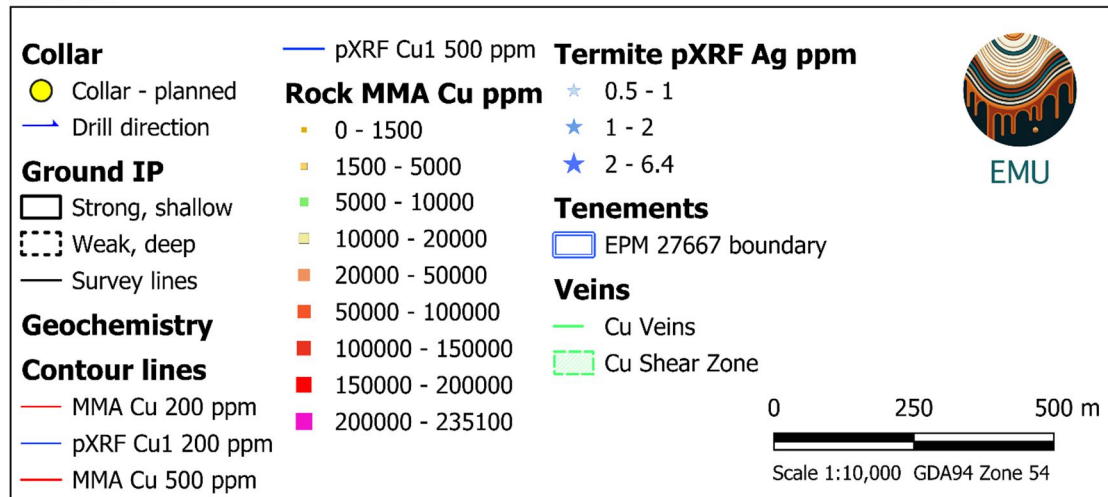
Collar
Collar - planned
Drill direction

Ground IP
Strong, shallow
Weak, deep
Survey lines

Geochemistry

Contour lines
MMA Cu 200 ppm
pXRF Cu1 200 ppm
MMA Cu 500 ppm
pXRF Cu1 500 ppm

Rock MMA Cu ppm
0 - 1500
1500 - 5000
5000 - 10000
10000 - 20000
20000 - 50000
50000 - 100000
100000 - 150000
150000 - 200000
200000 - 235100

Termite pXRF Ag ppm
0.5 - 1
1 - 2
2 - 6.4

Tenements
EPM 27667 boundary

Veins
Cu Veins
Cu Shear Zone

EMU

0 250 500 m
Scale 1:10,000 GDA94 Zone 54